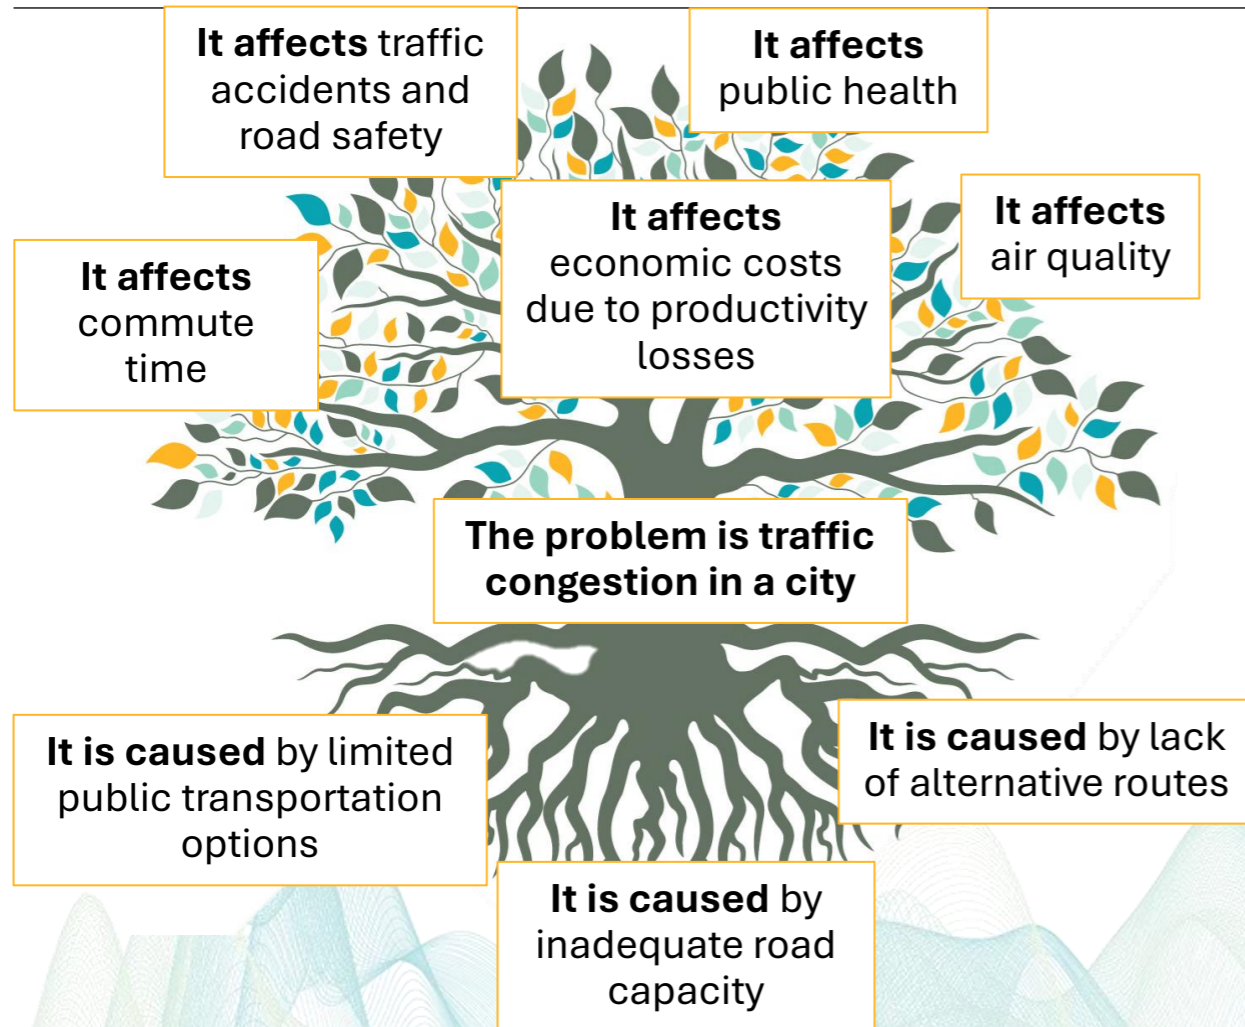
It affects traffic accidents and road safety

It affects public health

It affects commute time

It affects economic costs due to productivity losses

It affects air quality

The problem is traffic congestion in a city

It is caused by limited public transportation options

It is caused by lack of alternative routes

It is caused by inadequate road capacity